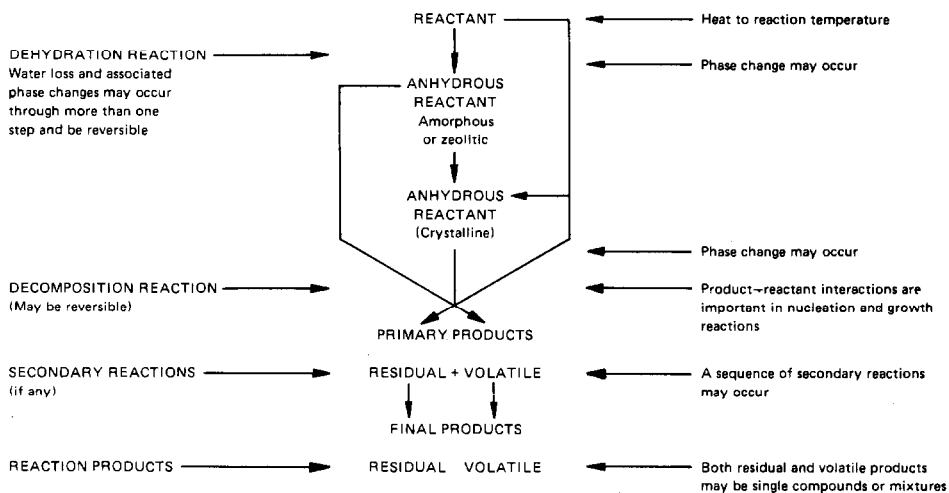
REACTANT

Heat to reaction temperature

DEHYDRATION REACTION
Water loss and associated phase changes may occur through more than one step and be reversible

ANHYDROUS REACTANT
Amorphous or zeolitic

Phase change may occur

ANHYDROUS REACTANT
(Crystalline)

Phase change may occur

DECOMPOSITION REACTION
(May be reversible)

Product→reactant interactions are important in nucleation and growth reactions

PRIMARY PRODUCTS

SECONDARY REACTIONS
(if any)

RESIDUAL + VOLATILE

A sequence of secondary reactions may occur

FINAL PRODUCTS

REACTION PRODUCTS

RESIDUAL VOLATILE

Both residual and volatile products may be single compounds or mixtures